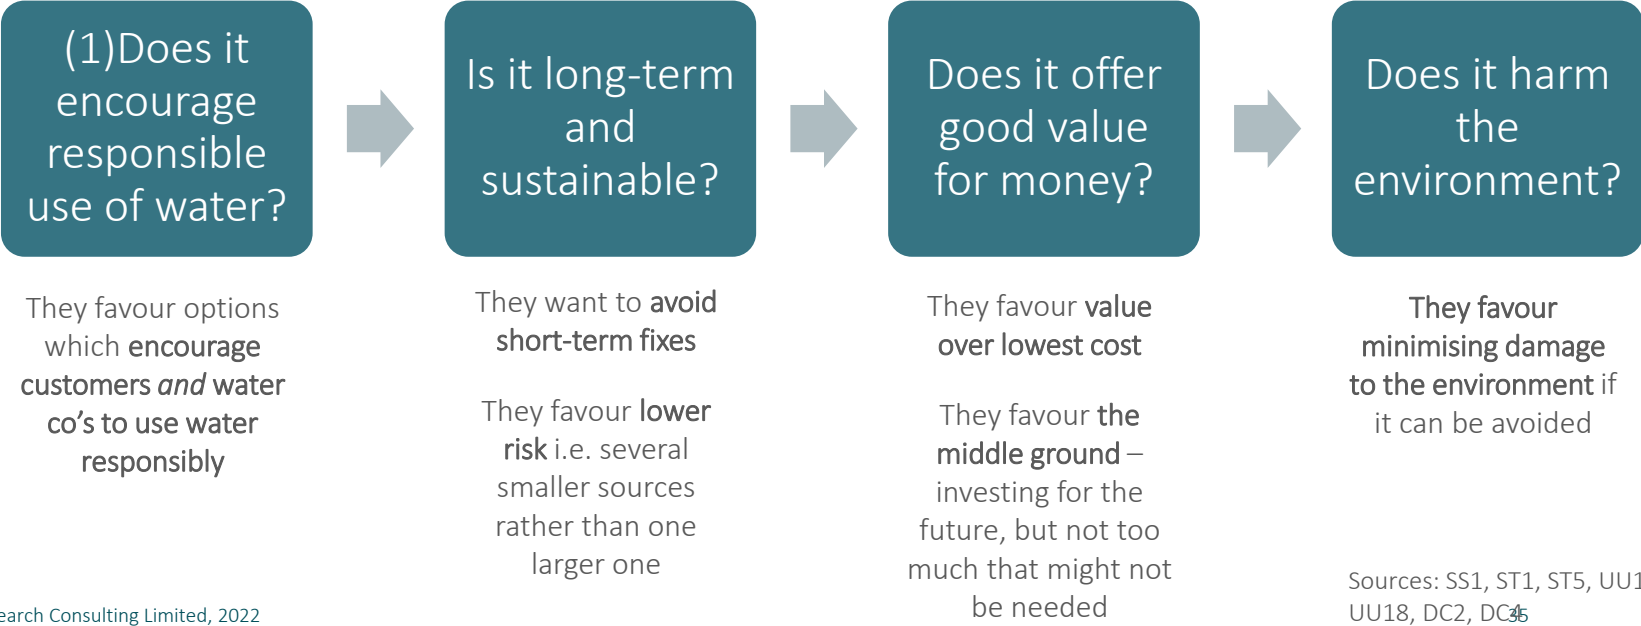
(1)Does it encourage responsible use of water?

They favour options which encourage customers *and* water co's to use water responsibly

Is it long-term and sustainable?

They want to avoid short-term fixes

They favour lower risk i.e. several smaller sources rather than one larger one

Does it offer good value for money?

They favour value over lowest cost

They favour the middle ground – investing for the future, but not too much that might not be needed

Does it harm the environment?

They favour minimising damage to the environment if it can be avoided

Sources: SS1, ST1, ST5, UU1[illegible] UU18, DC2, DC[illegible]

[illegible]earch Consulting Limited, 2022

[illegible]